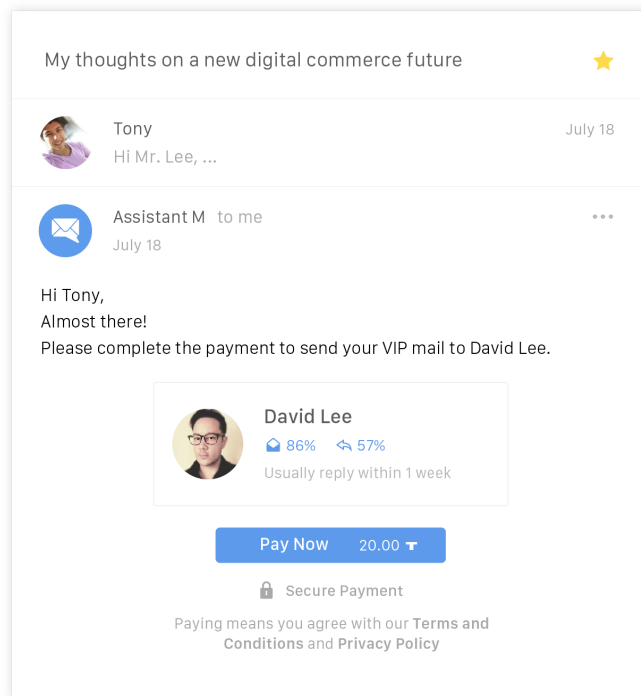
My thoughts on a new digital commerce future

Tony
Hi Mr. Lee, ...
July 18

Assistant M to me
July 18

Hi Tony,
Almost there!
Please complete the payment to send your VIP mail to David Lee.

David Lee
86% 57%
Usually reply within 1 week

Pay Now 20.00

Secure Payment

Paying means you agree with our Terms and Conditions and Privacy Policy